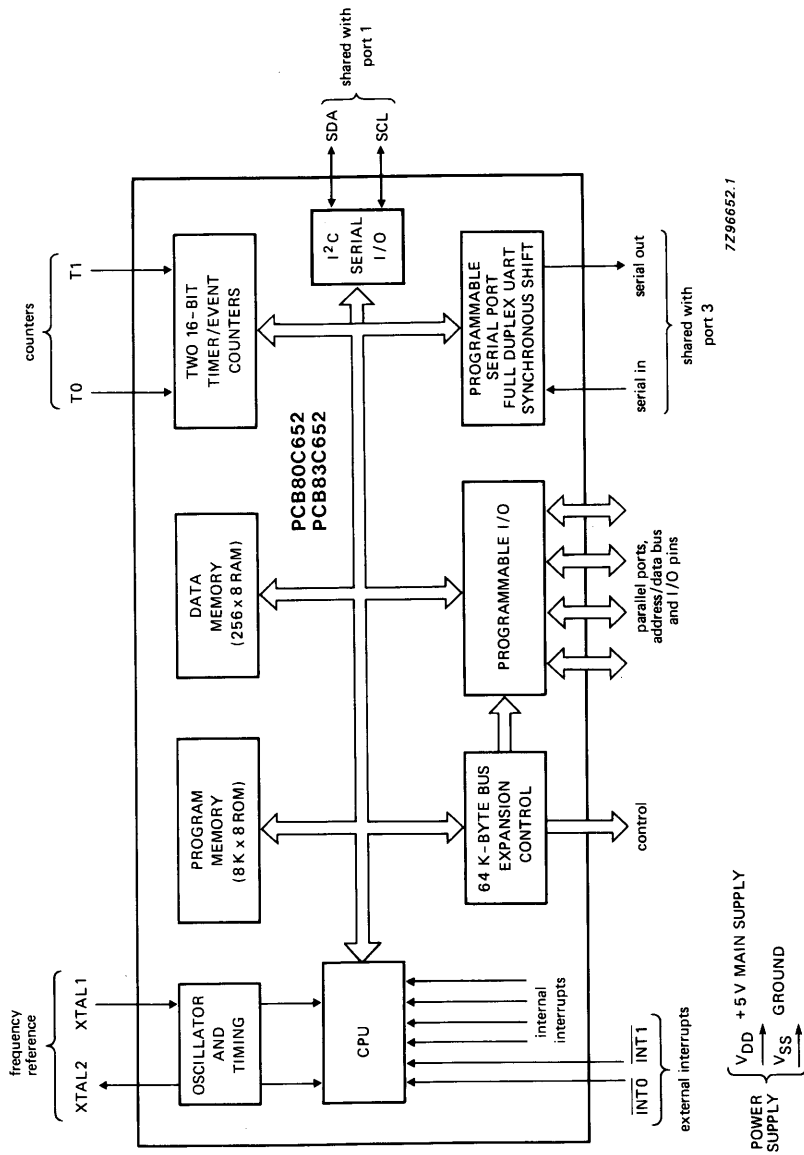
frequency reference

XTAL2 XTAL1

counters

T0 T1

shared with port 1

SDA SCL

OSCILLATOR AND TIMING

PROGRAM MEMORY (8 K x 8 ROM)

DATA MEMORY (256 x 8 RAM)

TWO 16-BIT TIMER/EVENT COUNTERS

$I^2C$ SERIAL I/O

PCB80C652
PCB83C652

CPU

internal interrupts

64 K-BYTE BUS EXPANSION CONTROL

PROGRAMMABLE I/O

PROGRAMMABLE SERIAL PORT FULL DUPLEX UART SYNCHRONOUS SHIFT

$\overline{INT0}$ $\overline{INT1}$

external interrupts

control

parallel ports, address/data bus and I/O pins

serial in serial out

shared with port 3

7Z96652.1

POWER SUPPLY

$V_{DD}$ +5 V MAIN SUPPLY

$V_{SS}$ GROUND